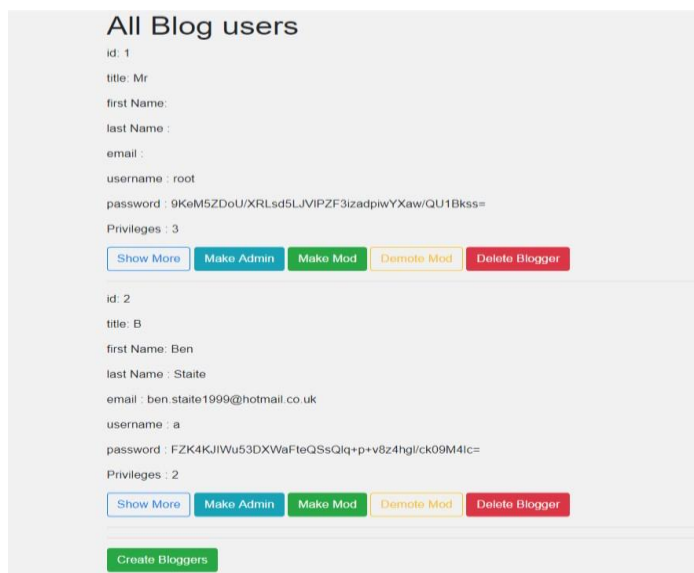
All Blog users

id: 1

title: Mr

first Name:

last Name :

email :

username : root

password : 9KeM5ZDoU/XRLsd5LJVIPZF3izadpiwYXaw/QU1Bkss=

Privileges : 3

Show More Make Admin Make Mod Demote Mod Delete Blogger

id: 2

title: B

first Name: Ben

last Name : Staite

email : ben.staite1999@hotmail.co.uk

username : a

password : FZK4KJIWu53DXWaFteQSsQlq+p+v8z4hgl/ck09M4Ic=

Privileges : 2

Show More Make Admin Make Mod Demote Mod Delete Blogger

Create Bloggers